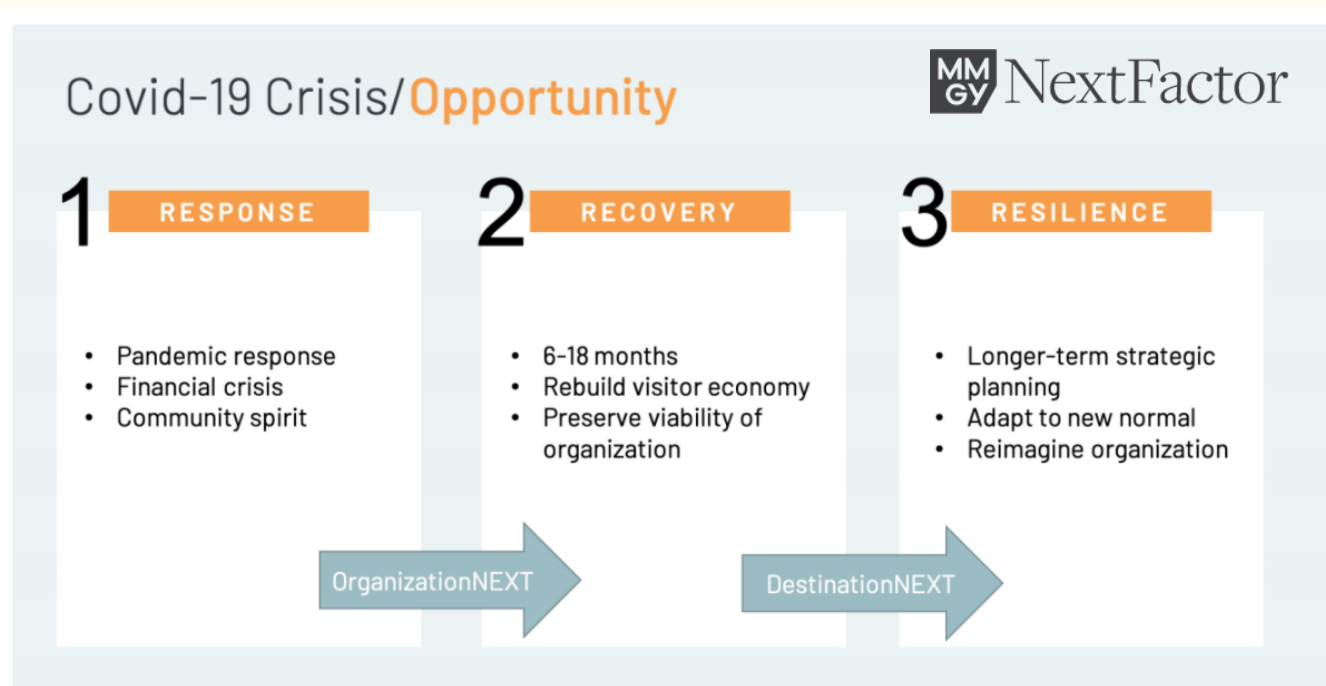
Covid-19 Crisis/Opportunity

MM GY NextFactor

1 RESPONSE

- Pandemic response
- Financial crisis
- Community spirit

2 RECOVERY

- 6-18 months
- Rebuild visitor economy
- Preserve viability of organization

3 RESILIENCE

- Longer-term strategic planning
- Adapt to new normal
- Reimagine organization

OrganizationNEXT

DestinationNEXT